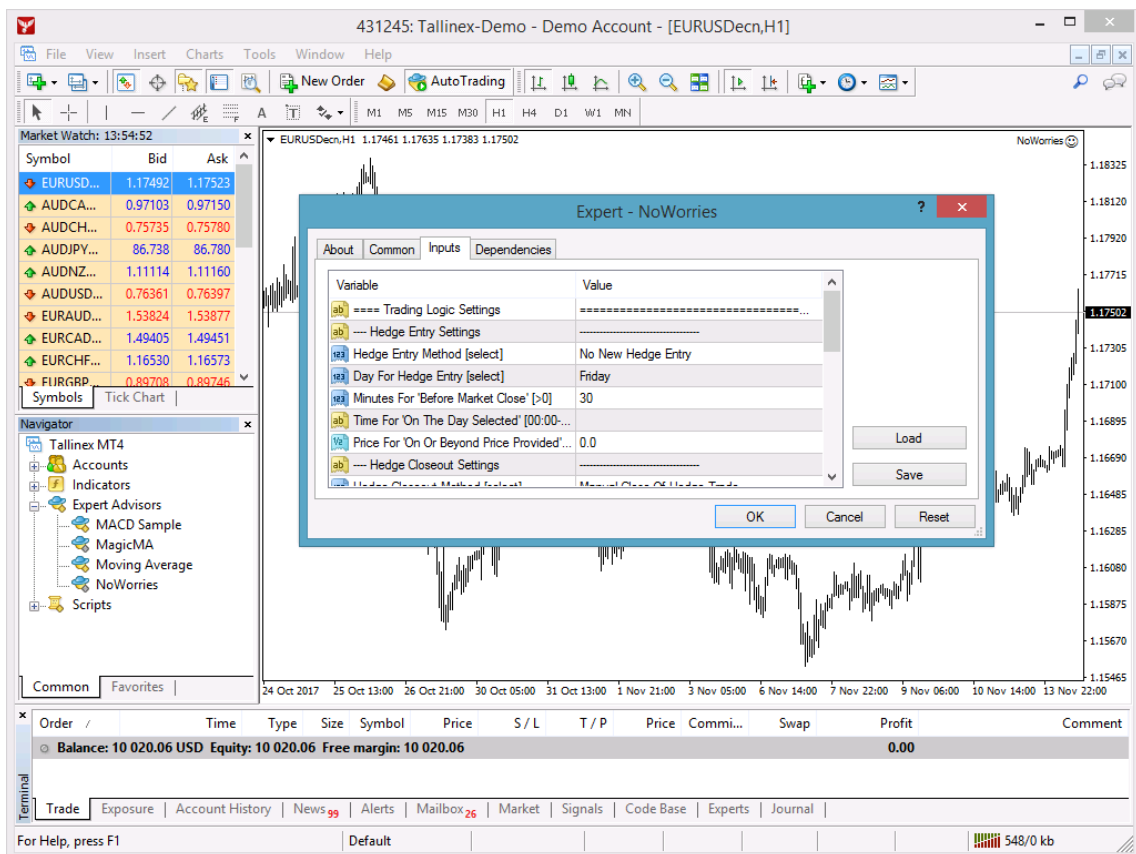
431245: Tallinex-Demo - Demo Account - [EURUSDecn,H1]

File View Insert Charts Tools Window Help

New Order AutoTrading

M1 M5 M15 M30 H1 H4 D1 W1 MN

Market Watch: 13:54:52

| Symbol | Bid | Ask |
|---|---|---|
| EURUSD... | 1.17492 | 1.17523 |
| AUDCA... | 0.97103 | 0.97150 |
| AUDCH... | 0.75735 | 0.75780 |
| AUDJPY... | 86.738 | 86.780 |
| AUDNZ... | 1.11114 | 1.11160 |
| AUDUSD... | 0.76361 | 0.76397 |
| EURAUD... | 1.53824 | 1.53877 |
| EURCAD... | 1.49405 | 1.49451 |
| EURCHF... | 1.16530 | 1.16573 |
| EURGBP... | 0.89708 | 0.89746 |

Symbols Tick Chart

Navigator
Tallinex MT4
Accounts
Indicators
Expert Advisors
MACD Sample
MagicMA
Moving Average
NoWorries
Scripts

Common Favorites

EURUSDecn,H1 1.17461 1.17635 1.17383 1.17502

NoWorries

1.18325
1.18120
1.17920
1.17715
1.17502
1.17305
1.17100
1.16895
1.16690
1.16485
1.16285
1.16080
1.15875
1.15670
1.15465

24 Oct 2017 25 Oct 13:00 26 Oct 21:00 30 Oct 05:00 31 Oct 13:00 1 Nov 21:00 3 Nov 05:00 6 Nov 14:00 7 Nov 22:00 9 Nov 06:00 10 Nov 14:00 13 Nov 22:00

Expert - NoWorries

About Common Inputs Dependencies

| Variable | Value |
|---|---|
| ==== Trading Logic Settings | ================================... |
| ---- Hedge Entry Settings | ------------------------------------ |
| Hedge Entry Method [select] | No New Hedge Entry |
| Day For Hedge Entry [select] | Friday |
| Minutes For 'Before Market Close' [>0] | 30 |
| Time For 'On The Day Selected' [00:00-... | |
| Price For 'On Or Beyond Price Provided'... | 0.0 |
| ---- Hedge Closeout Settings | ------------------------------------ |
| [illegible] | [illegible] |

Load
Save
OK Cancel Reset

| Order | Time | Type | Size | Symbol | Price | S / L | T / P | Price | Commi... | Swap | Profit | Comment |
|---|---|---|---|---|---|---|---|---|---|---|---|---|
| Balance: 10 020.06 USD Equity: 10 020.06 Free margin: 10 020.06 | | | | | | | | | | | 0.00 | |

Terminal
Trade Exposure Account History News 99 Alerts Mailbox 26 Market Signals Code Base Experts Journal

For Help, press F1 Default 548/0 kb